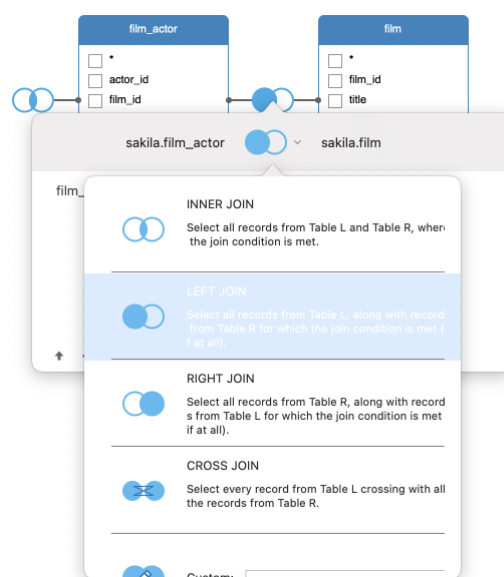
film_actor

*

actor_id

film_id

film

*

film_id

title

sakila.film_actor

sakila.film

film_

INNER JOIN

Select all records from Table L and Table R, wher the join condition is met.

LEFT JOIN

Select all records from Table L, along with record from Table R for which the join condition is met ( f at all).

RIGHT JOIN

Select all records from Table R, along with records from Table L for which the join condition is met if at all).

CROSS JOIN

Select every record from Table L crossing with all the records from Table R.

Custom: